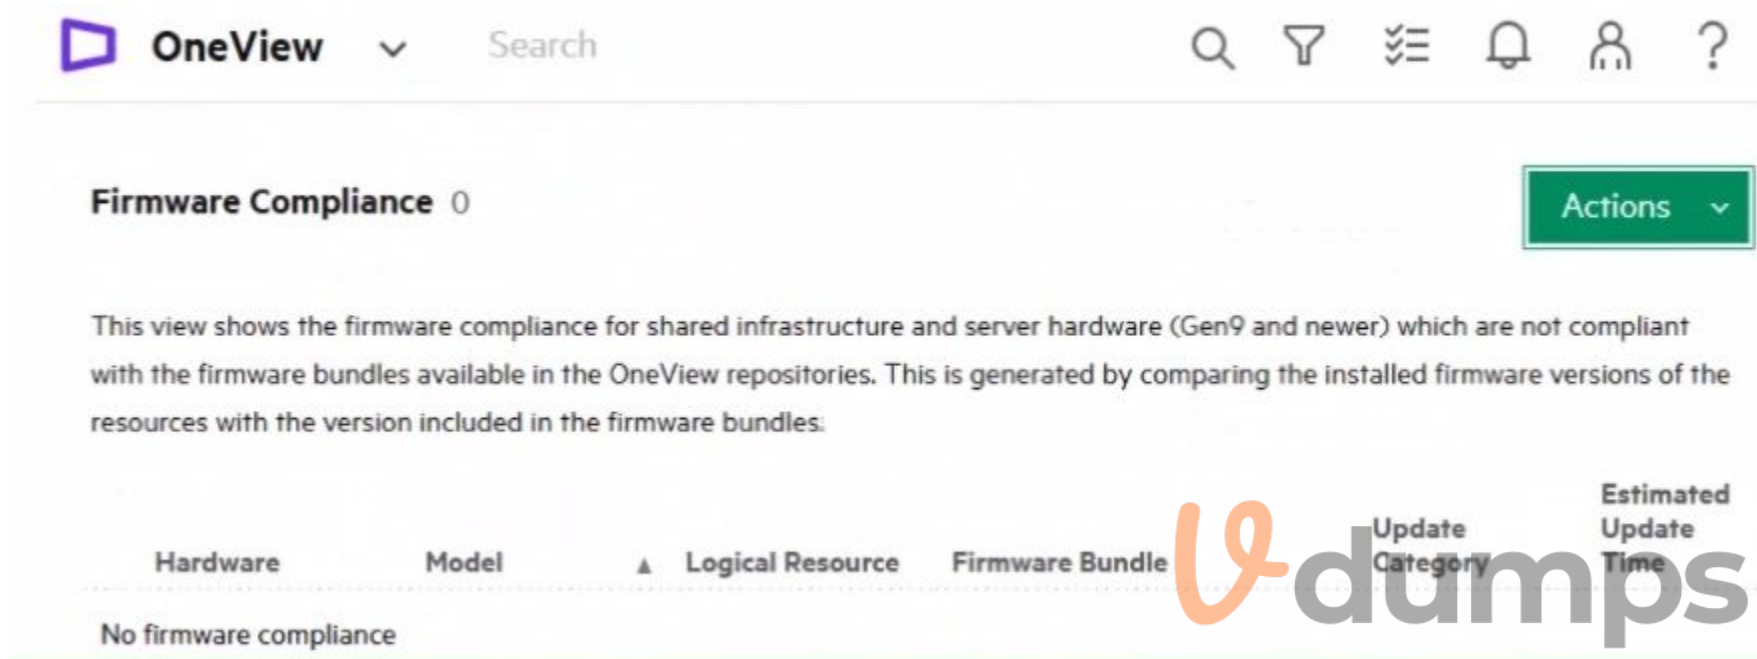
OneView
Search

Firmware Compliance 0

Actions

This view shows the firmware compliance for shared infrastructure and server hardware (Gen9 and newer) which are not compliant with the firmware bundles available in the OneView repositories. This is generated by comparing the installed firmware versions of the resources with the version included in the firmware bundles.

| Hardware | Model | ▲ Logical Resource | Firmware Bundle | Update Category | Estimated Update Time |
|---|---|---|---|---|---|
| No firmware compliance | | | | | |

Vdumps